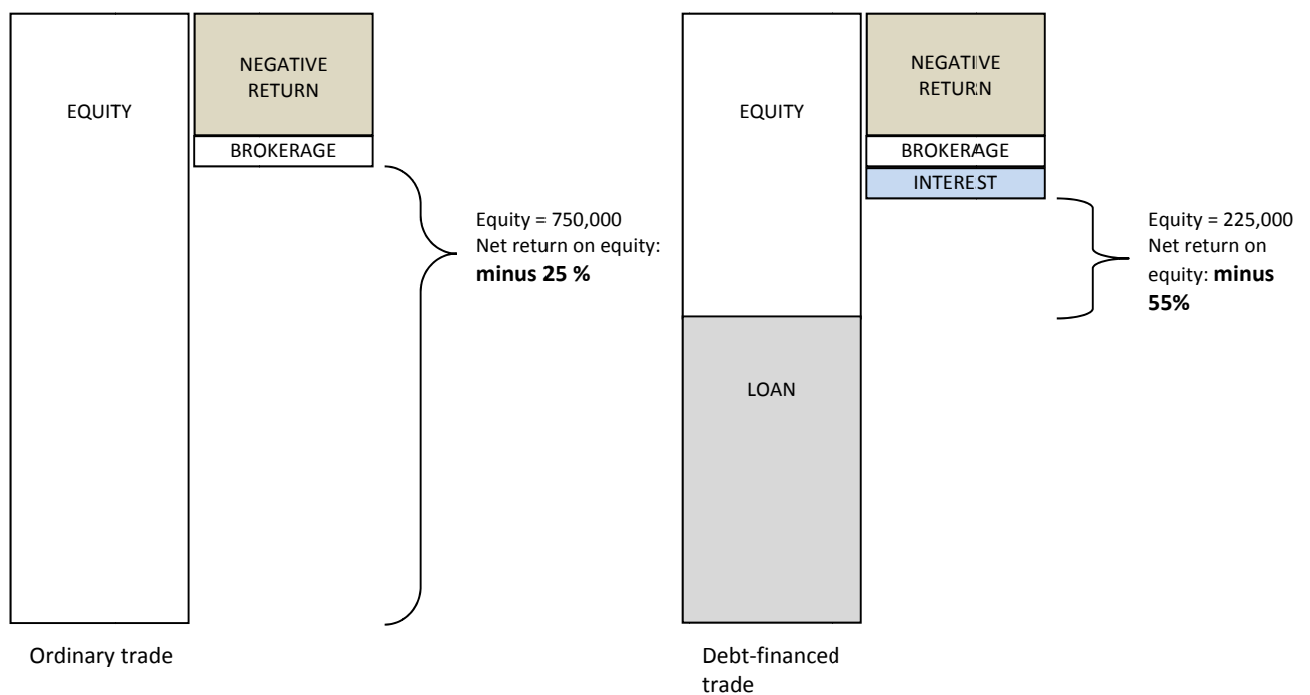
EQUITY

NEGATIVE RETURN

BROKERAGE

Equity = 750,000
Net return on equity:
**minus 25 %**

Ordinary trade

EQUITY

LOAN

NEGATIVE RETURN

BROKERAGE

INTEREST

Equity = 225,000
Net return on equity: **minus 55%**

Debt-financed trade